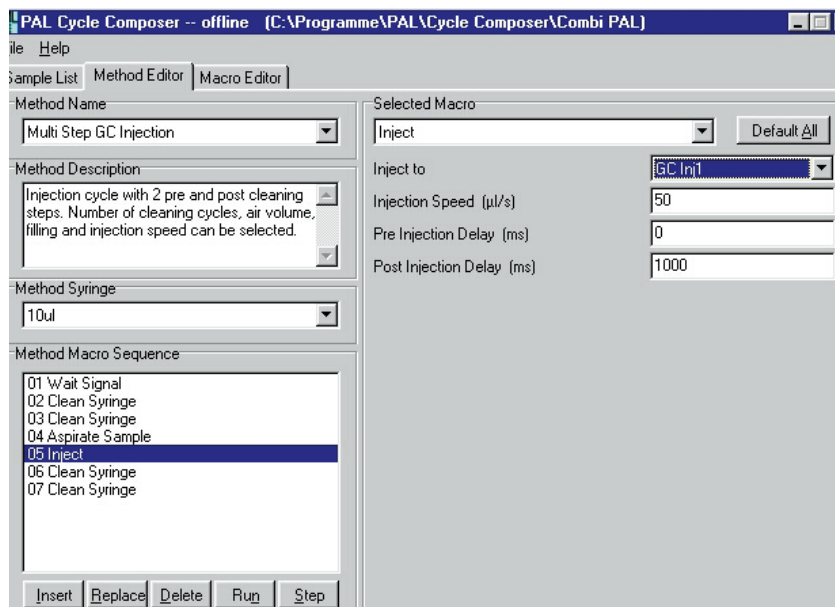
PAL Cycle Composer -- offline (C:\Programme\PAL\Cycle Composer\Combi PAL)

ile Help

Sample List | Method Editor | Macro Editor

Method Name

Multi Step GC Injection

Method Description

Injection cycle with 2 pre and post cleaning steps. Number of cleaning cycles, air volume, filling and injection speed can be selected.

Method Syringe

10ul

Method Macro Sequence

01 Wait Signal
02 Clean Syringe
03 Clean Syringe
04 Aspirate Sample
05 Inject
06 Clean Syringe
07 Clean Syringe

Insert | Replace | Delete | Run | Step

Selected Macro

Inject

Default All

| Inject to | GC Inj1 |
|---|---|
| Injection Speed (µl/s) | 50 |
| Pre Injection Delay (ms) | 0 |
| Post Injection Delay (ms) | 1000 |